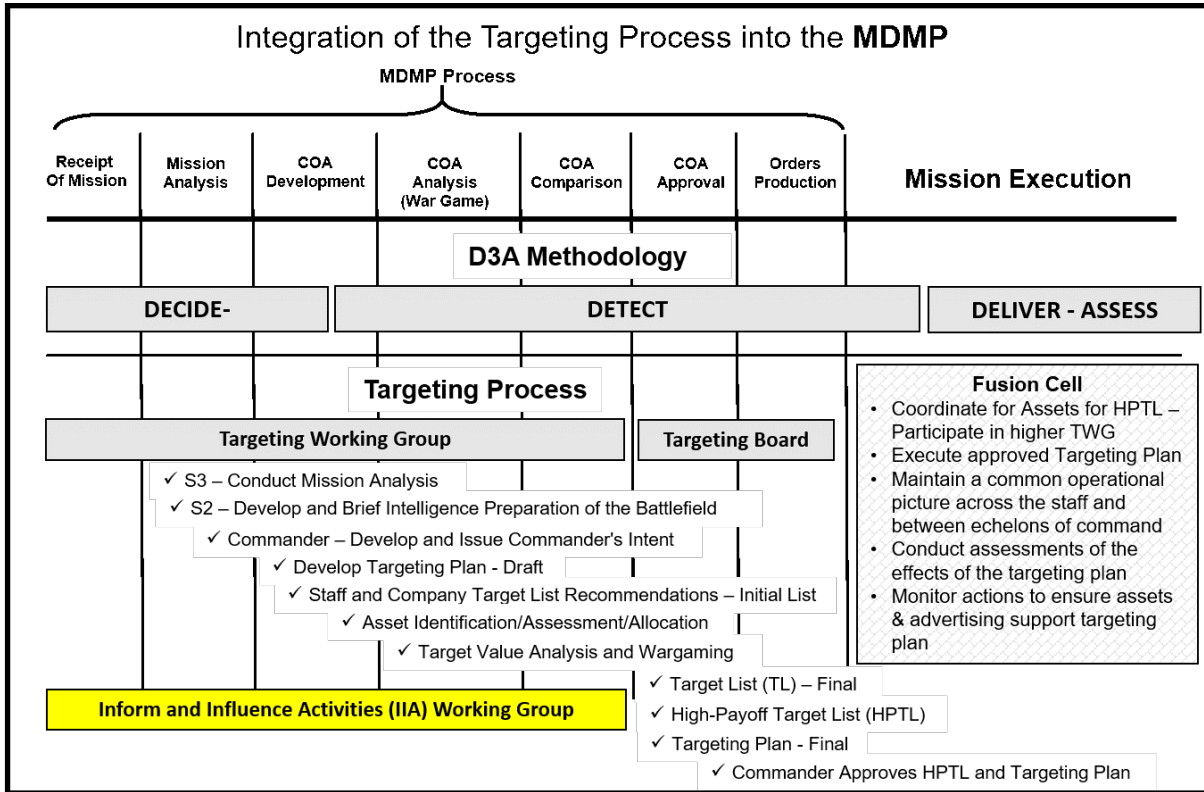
Integration of the Targeting Process into the **MDMP**

MDMP Process

Receipt Of Mission

Mission Analysis

COA Development

COA Analysis (War Game)

COA Comparison

COA Approval

Orders Production

Mission Execution

D3A Methodology

DECIDE-

DETECT

DELIVER - ASSESS

Targeting Process

Targeting Working Group

Targeting Board

Fusion Cell
• Coordinate for Assets for HPTL – Participate in higher TWG
• Execute approved Targeting Plan
• Maintain a common operational picture across the staff and between echelons of command
• Conduct assessments of the effects of the targeting plan
• Monitor actions to ensure assets & advertising support targeting plan

✓ S3 – Conduct Mission Analysis
✓ S2 – Develop and Brief Intelligence Preparation of the Battlefield
✓ Commander – Develop and Issue Commander's Intent
✓ Develop Targeting Plan - Draft
✓ Staff and Company Target List Recommendations – Initial List
✓ Asset Identification/Assessment/Allocation
✓ Target Value Analysis and Wargaming
✓ Target List (TL) – Final
✓ High-Payoff Target List (HPTL)
✓ Targeting Plan - Final
✓ Commander Approves HPTL and Targeting Plan

Inform and Influence Activities (IIA) Working Group